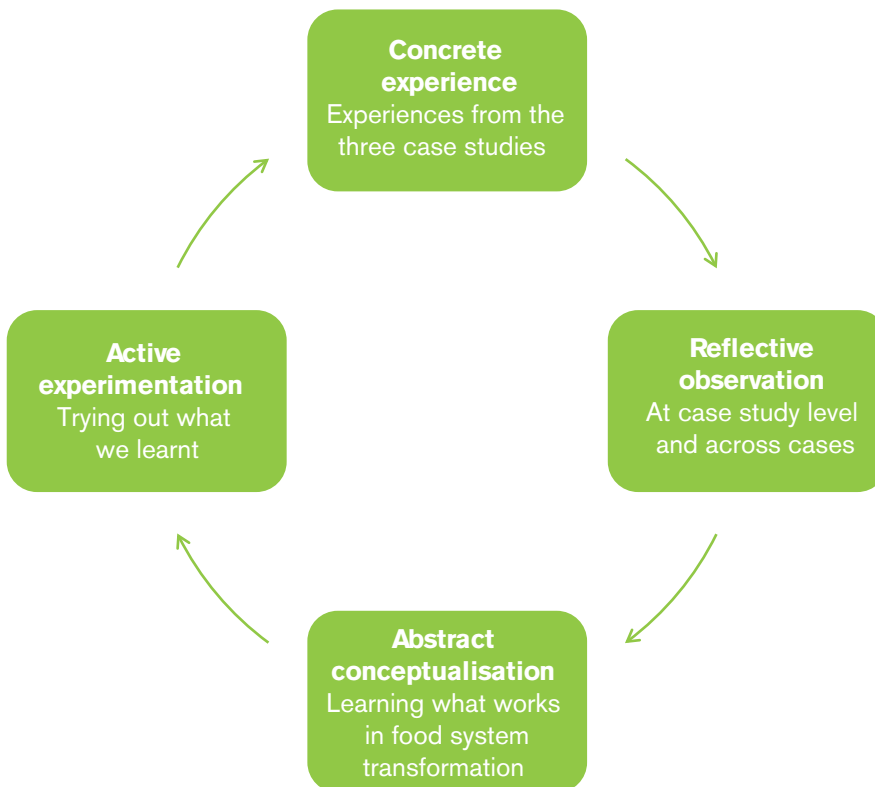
Concrete experience
Experiences from the three case studies

Reflective observation
At case study level and across cases

Abstract conceptualisation
Learning what works in food system transformation

Active experimentation
Trying out what we learnt